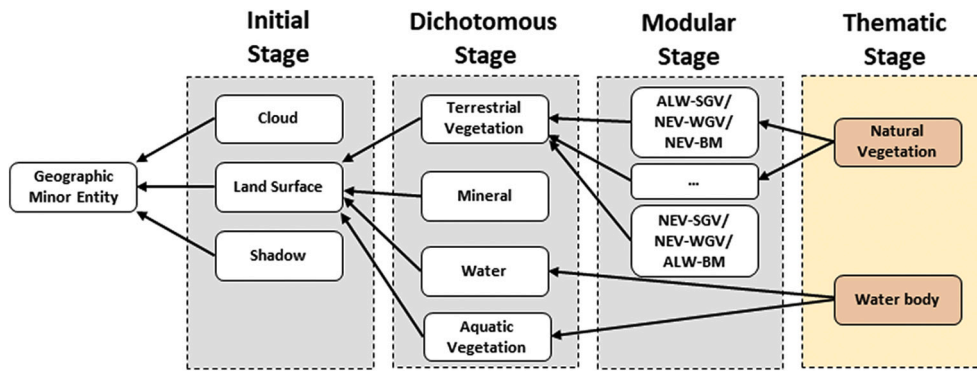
Initial Stage

Dichotomous Stage

Modular Stage

Thematic Stage

Geographic Minor Entity

Cloud

Land Surface

Shadow

Terrestrial Vegetation

Mineral

Water

Aquatic Vegetation

ALW-SGV/ NEV-WGV/ NEV-BM

...

NEV-SGV/ NEV-WGV/ ALW-BM

Natural Vegetation

Water body